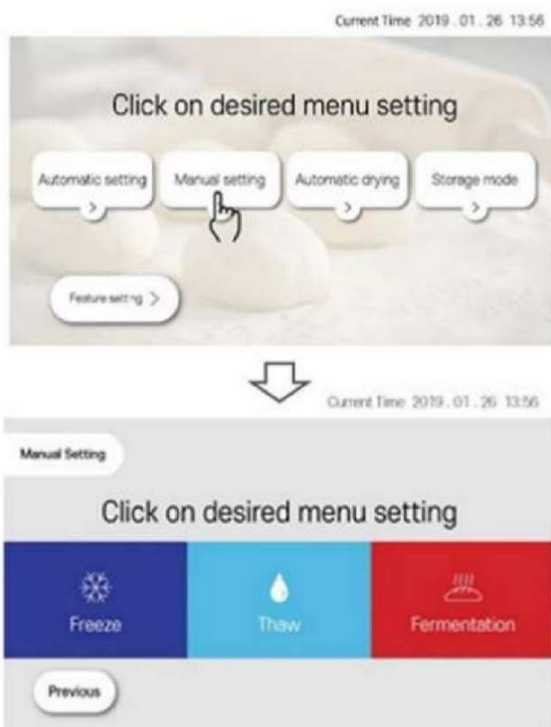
Current Time 2019 . 01 . 26 13:56

Click on desired menu setting

Automatic setting >

Manual setting >

Automatic drying >

Storage mode >

Feature setting >

Current Time 2019 . 01 . 26 13:56

Manual Setting

Click on desired menu setting

Freeze

Thaw

Fermentation

Previous